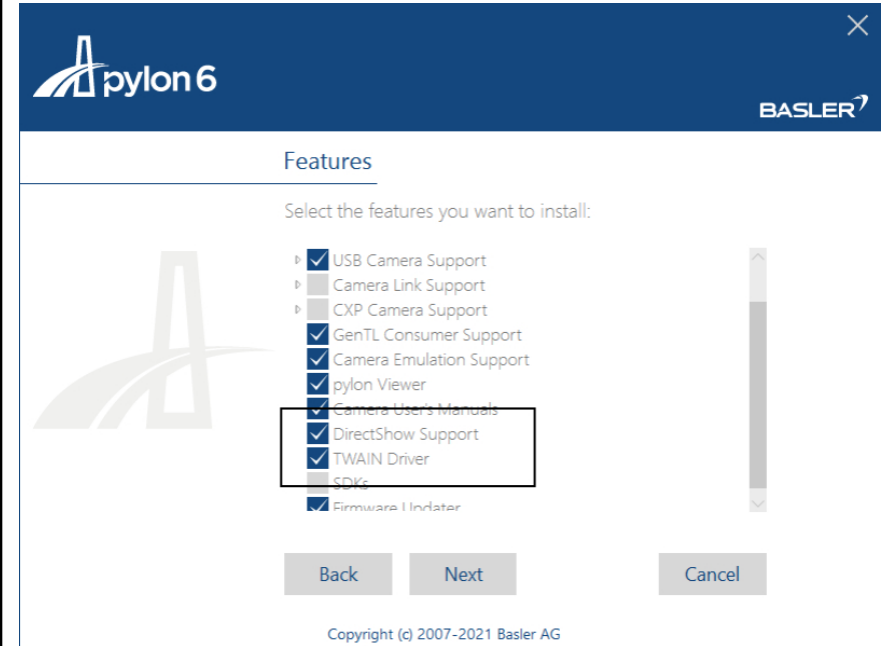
pylon 6

BASLER

Features

Select the features you want to install:

USB Camera Support
Camera Link Support
CXP Camera Support
GenTL Consumer Support
Camera Emulation Support
pylon Viewer
Camera User's Manuals
DirectShow Support
TWAIN Driver
SDKs
Firmware Updater

Back
Next
Cancel

Copyright (c) 2007-2021 Basler AG